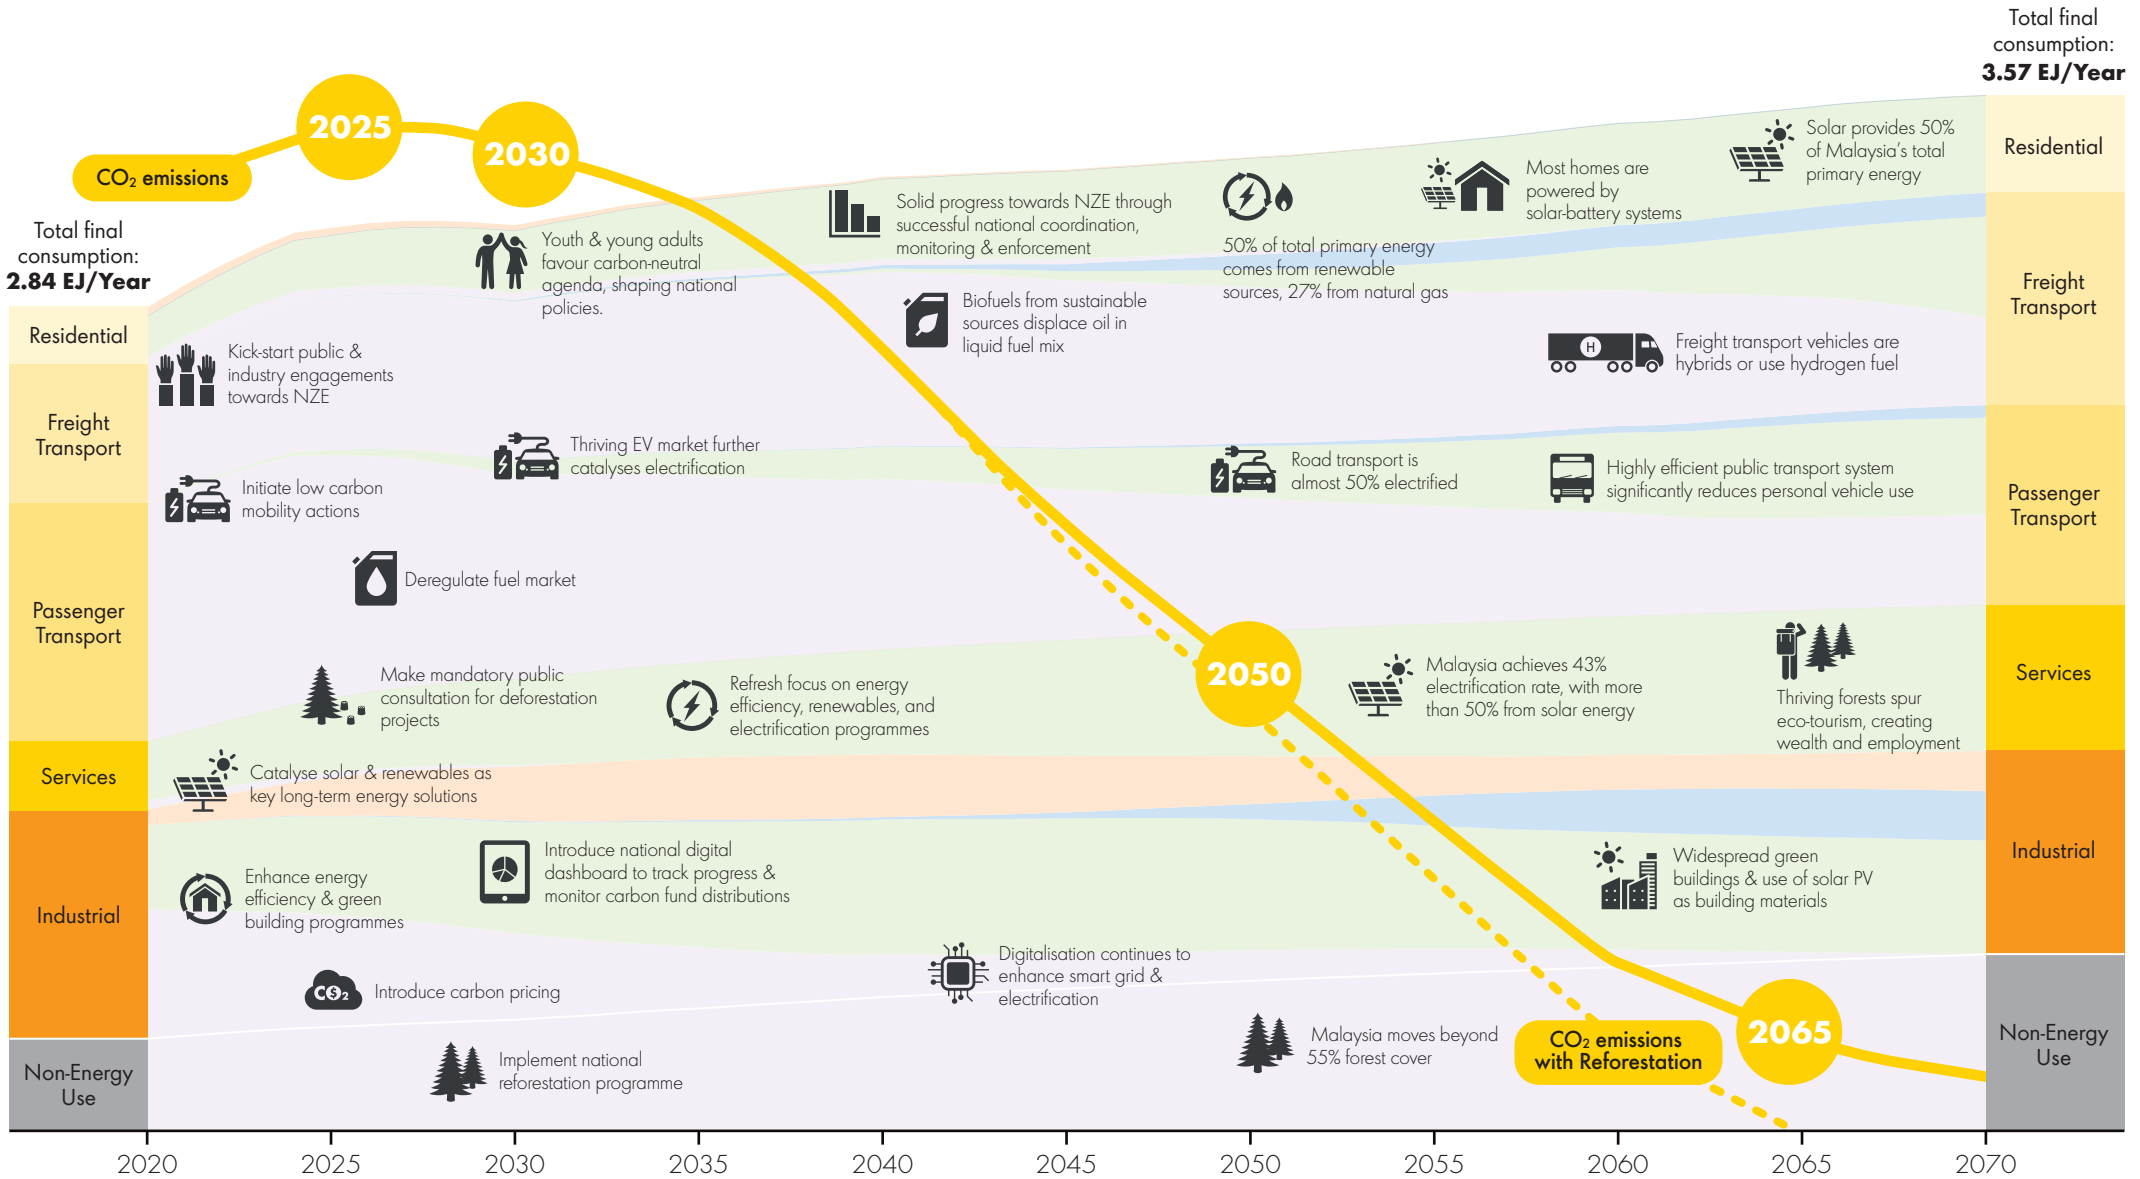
Total final consumption: **3.57 EJ/Year**

2025

2030

$CO_2$ emissions

Total final consumption: **2.84 EJ/Year**

Residential

Freight Transport

Passenger Transport

Services

Industrial

Non-Energy Use

Youth & young adults favour carbon-neutral agenda, shaping national policies.

Solid progress towards NZE through successful national coordination, monitoring & enforcement

50% of total primary energy comes from renewable sources, 27% from natural gas

Most homes are powered by solar-battery systems

Solar provides 50% of Malaysia's total primary energy

Residential

Freight Transport

Biofuels from sustainable sources displace oil in liquid fuel mix

Kick-start public & industry engagements towards NZE

Freight transport vehicles are hybrids or use hydrogen fuel

Thriving EV market further catalyses electrification

Road transport is almost 50% electrified

Highly efficient public transport system significantly reduces personal vehicle use

Passenger Transport

Initiate low carbon mobility actions

Deregulate fuel market

Make mandatory public consultation for deforestation projects

Refresh focus on energy efficiency, renewables, and electrification programmes

2050

Malaysia achieves 43% electrification rate, with more than 50% from solar energy

Thriving forests spur eco-tourism, creating wealth and employment

Services

Catalyse solar & renewables as key long-term energy solutions

Industrial

Enhance energy efficiency & green building programmes

Introduce national digital dashboard to track progress & monitor carbon fund distributions

Widespread green buildings & use of solar PV as building materials

Introduce carbon pricing

Digitalisation continues to enhance smart grid & electrification

Malaysia moves beyond 55% forest cover

$CO_2$ emissions with Reforestation

2065

Non-Energy Use

Implement national reforestation programme

2020 2025 2030 2035 2040 2045 2050 2055 2060 2065 2070